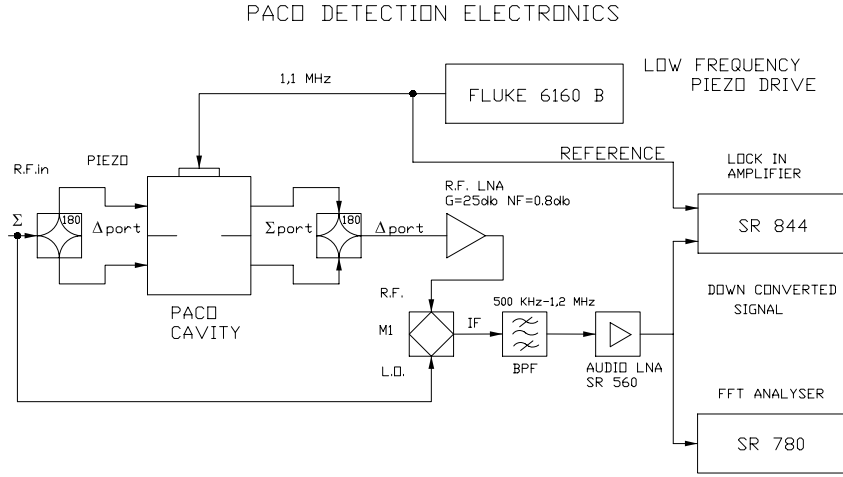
PACO DETECTION ELECTRONICS

1,1 MHz

FLUKE 6160 B

LOW FREQUENCY PIEZO DRIVE

R.F.in

PIEZO

REFERENCE

LOCK IN AMPLIFIER

$\Sigma$

180

$\Delta$port

$\Sigma$port

180

$\Delta$port

R.F. LNA
G=25db NF=0.8db

SR 844

R.F.

500 KHz-1,2 MHz

DOWN CONVERTED SIGNAL

PACO CAVITY

M1

IF

BPF

AUDIO LNA
SR 560

L.O.

FFT ANALYSER

SR 780